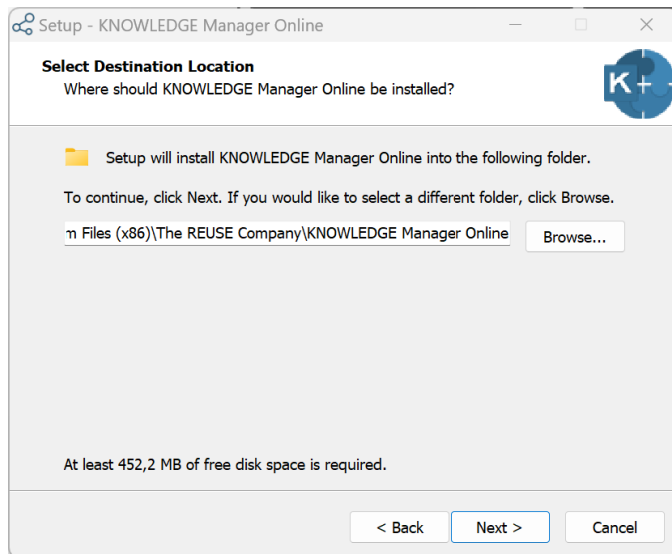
Setup - KNOWLEDGE Manager Online

Select Destination Location
Where should KNOWLEDGE Manager Online be installed?

K+

Setup will install KNOWLEDGE Manager Online into the following folder.

To continue, click Next. If you would like to select a different folder, click Browse.

n Files (x86)\The REUSE Company\KNOWLEDGE Manager Online

Browse...

At least 452,2 MB of free disk space is required.

< Back

Next >

Cancel